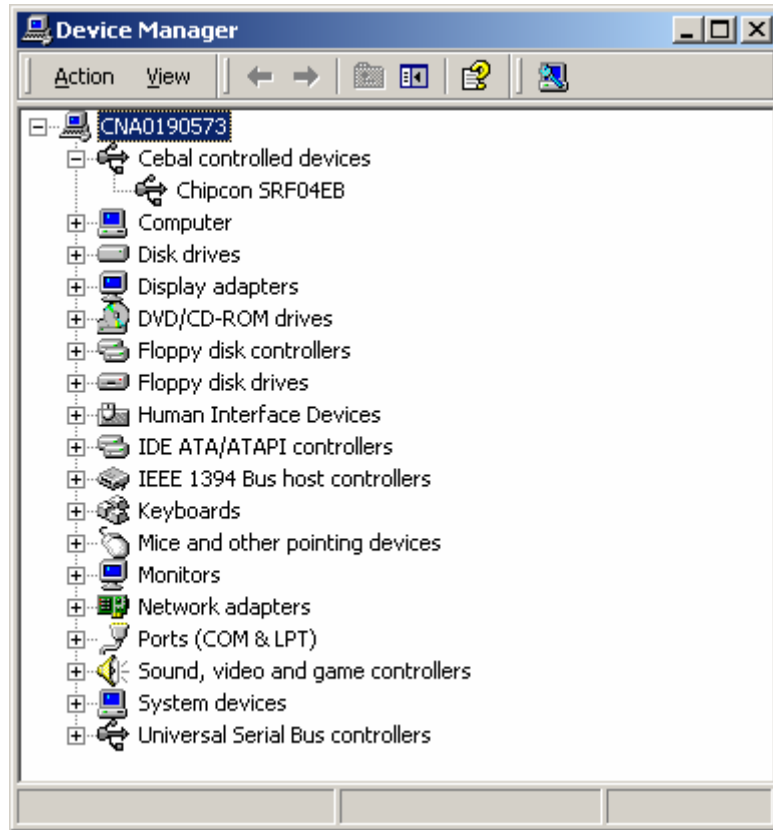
Device Manager

Action View

CNA0190573
Cebal controlled devices
Chipcon SRF04EB
Computer
Disk drives
Display adapters
DVD/CD-ROM drives
Floppy disk controllers
Floppy disk drives
Human Interface Devices
IDE ATA/ATAPI controllers
IEEE 1394 Bus host controllers
Keyboards
Mice and other pointing devices
Monitors
Network adapters
Ports (COM & LPT)
Sound, video and game controllers
System devices
Universal Serial Bus controllers